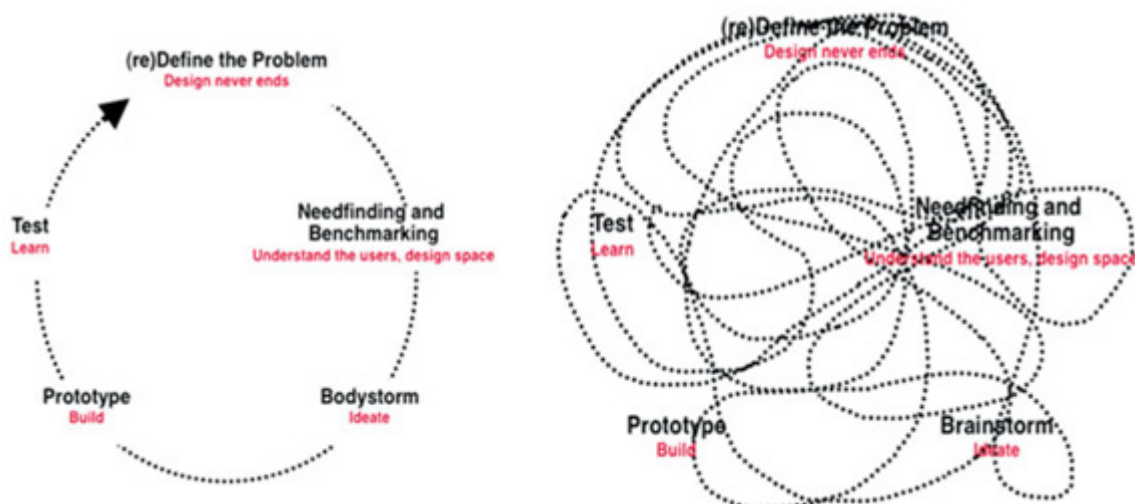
(re)Define the Problem
Design never ends

Needfinding and Benchmarking
Understand the users, design space

Bodystorm
Ideate

Prototype
Build

Test
Learn

(re)Define the Problem
Design never ends

Needfinding and Benchmarking
Understand the users, design space

Test
Learn

Prototype
Build

Brainstorm
Ideate